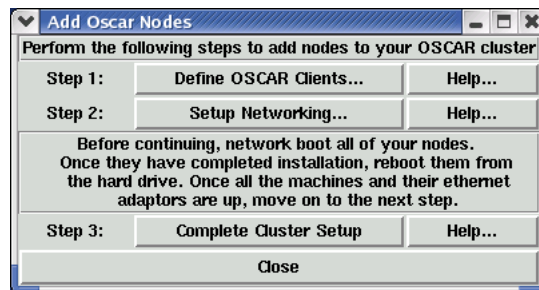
Add Oscar Nodes

Perform the following steps to add nodes to your OSCAR cluster

| Step 1: | Define OSCAR Clients... | Help... |
|---|---|---|
| Step 2: | Setup Networking... | Help... |

Before continuing, network boot all of your nodes. Once they have completed installation, reboot them from the hard drive. Once all the machines and their ethernet adaptors are up, move on to the next step.

| Step 3: | Complete Cluster Setup | Help... |
|---|---|---|

Close